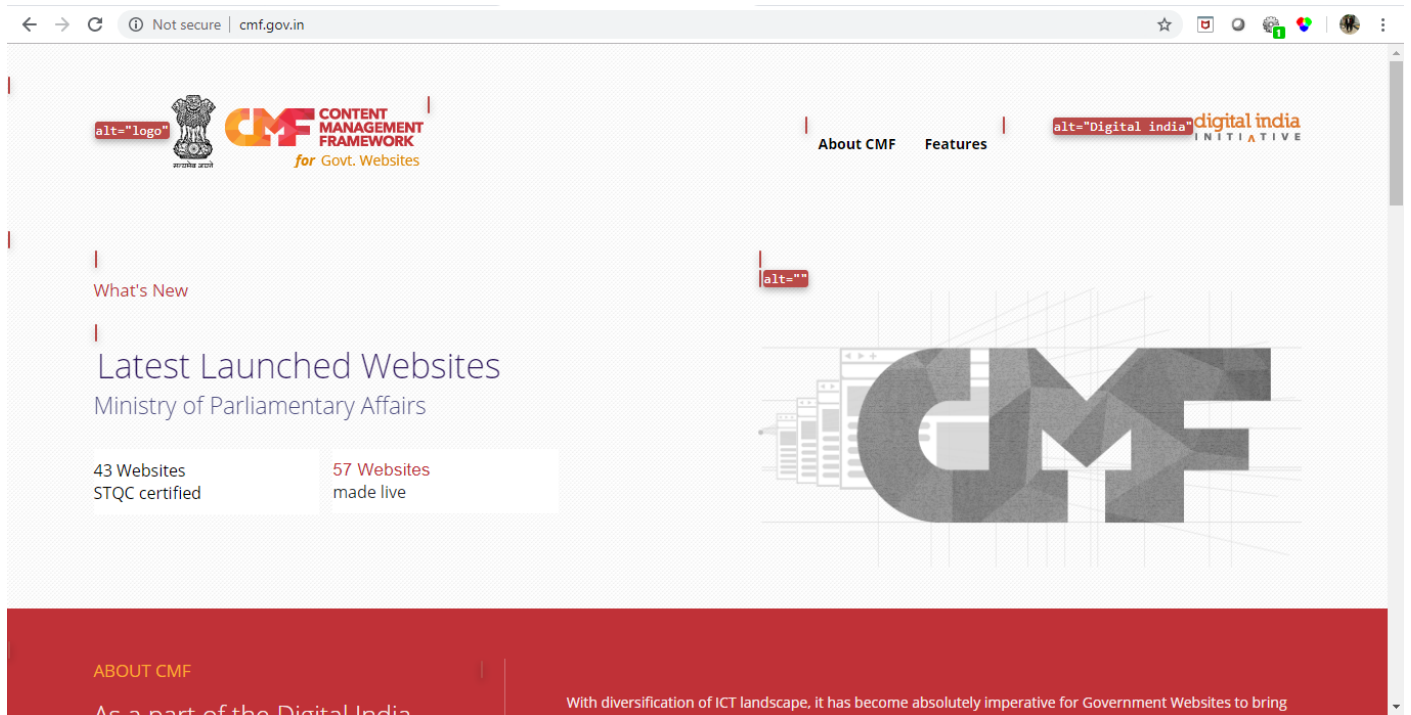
Not secure | cmf.gov.in

alt="logo"

सत्यमेव जयते

CMF CONTENT MANAGEMENT FRAMEWORK

for Govt. Websites

About CMF Features

alt="Digital india"

digital india INITIATIVE

What's New

Latest Launched Websites

Ministry of Parliamentary Affairs

43 Websites STQC certified

57 Websites made live

alt=""

CMF

ABOUT CMF

As a part of the Digital India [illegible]

With diversification of ICT landscape, it has become absolutely imperative for Government Websites to bring